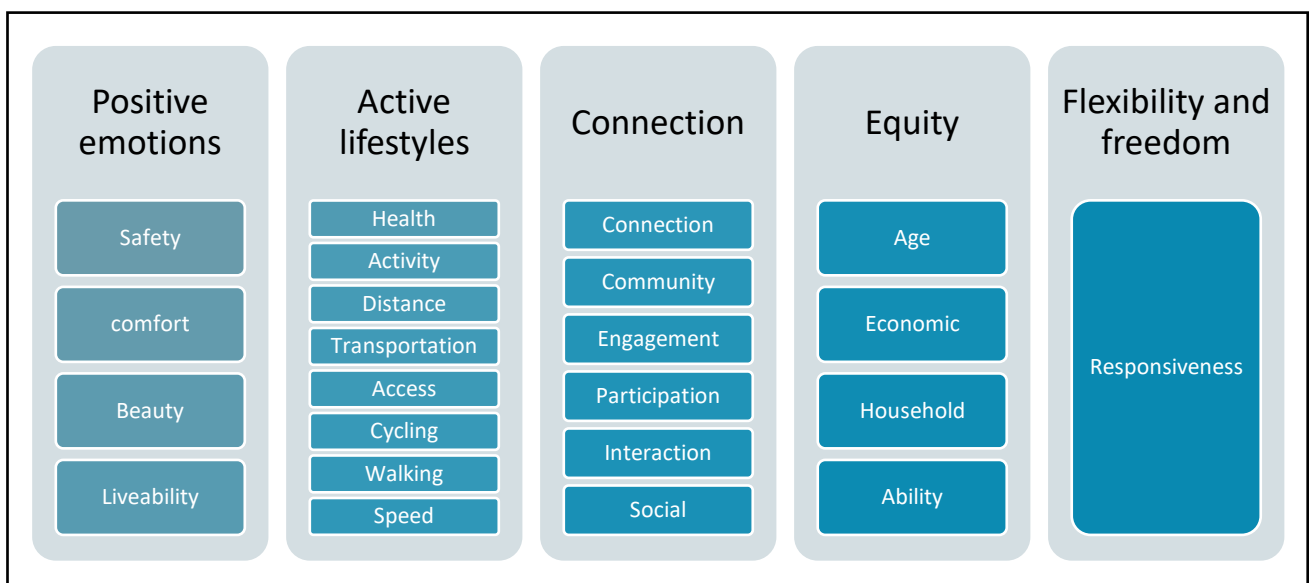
Positive emotions

Safety

comfort

Beauty

Liveability

Active lifestyles

Health

Activity

Distance

Transportation

Access

Cycling

Walking

Speed

Connection

Connection

Community

Engagement

Participation

Interaction

Social

Equity

Age

Economic

Household

Ability

Flexibility and freedom

Responsiveness